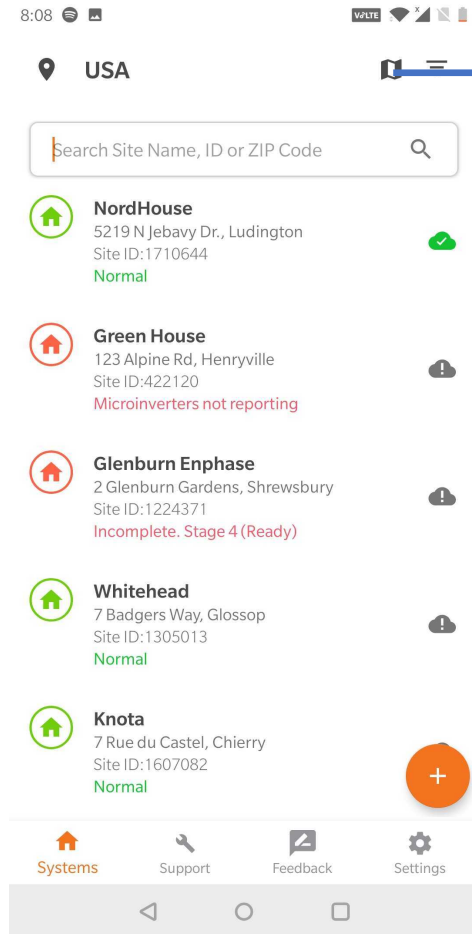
8:08 VoLTE

USA

Search Site Name, ID or ZIP Code

NordHouse
5219 N Jebavy Dr., Ludington
Site ID:1710644
Normal

Green House
123 Alpine Rd, Henryville
Site ID:422120
Microinverters not reporting

Glenburn Enphase
2 Glenburn Gardens, Shrewsbury
Site ID:1224371
Incomplete. Stage 4 (Ready)

Whitehead
7 Badgers Way, Glossop
Site ID:1305013
Normal

Knota
7 Rue du Castel, Chierry
Site ID:1607082
Normal

+

Systems
Support
Feedback
Settings